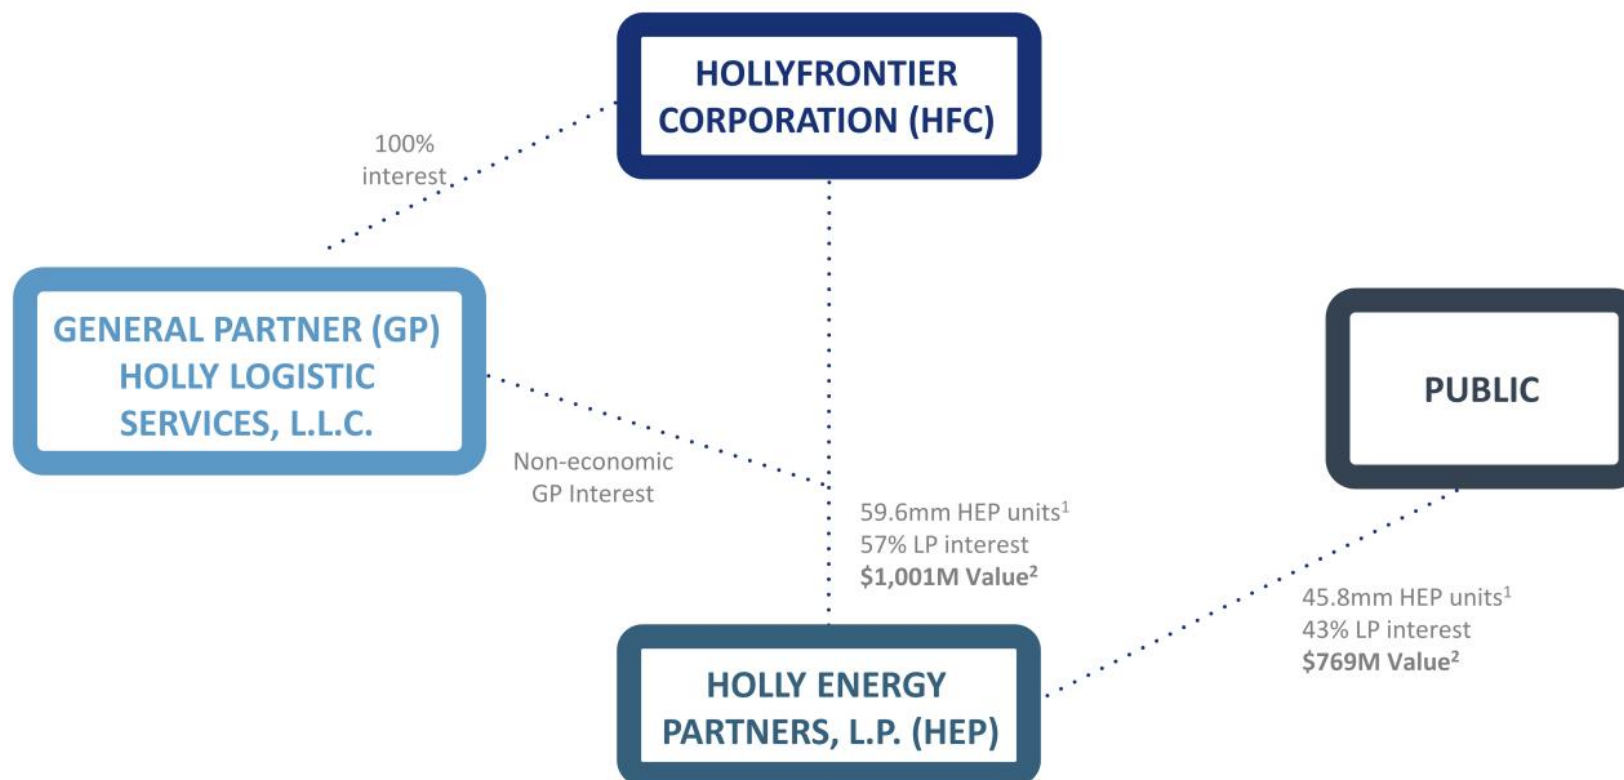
HOLLYFRONTIER CORPORATION (HFC)

100% interest

GENERAL PARTNER (GP) HOLLY LOGISTIC SERVICES, L.L.C.

Non-economic GP Interest

PUBLIC

59.6mm HEP units$^1$
57% LP interest
$1,001M Value$^2$

45.8mm HEP units$^1$
43% LP interest
$769M Value$^2$

HOLLY ENERGY PARTNERS, L.P. (HEP)